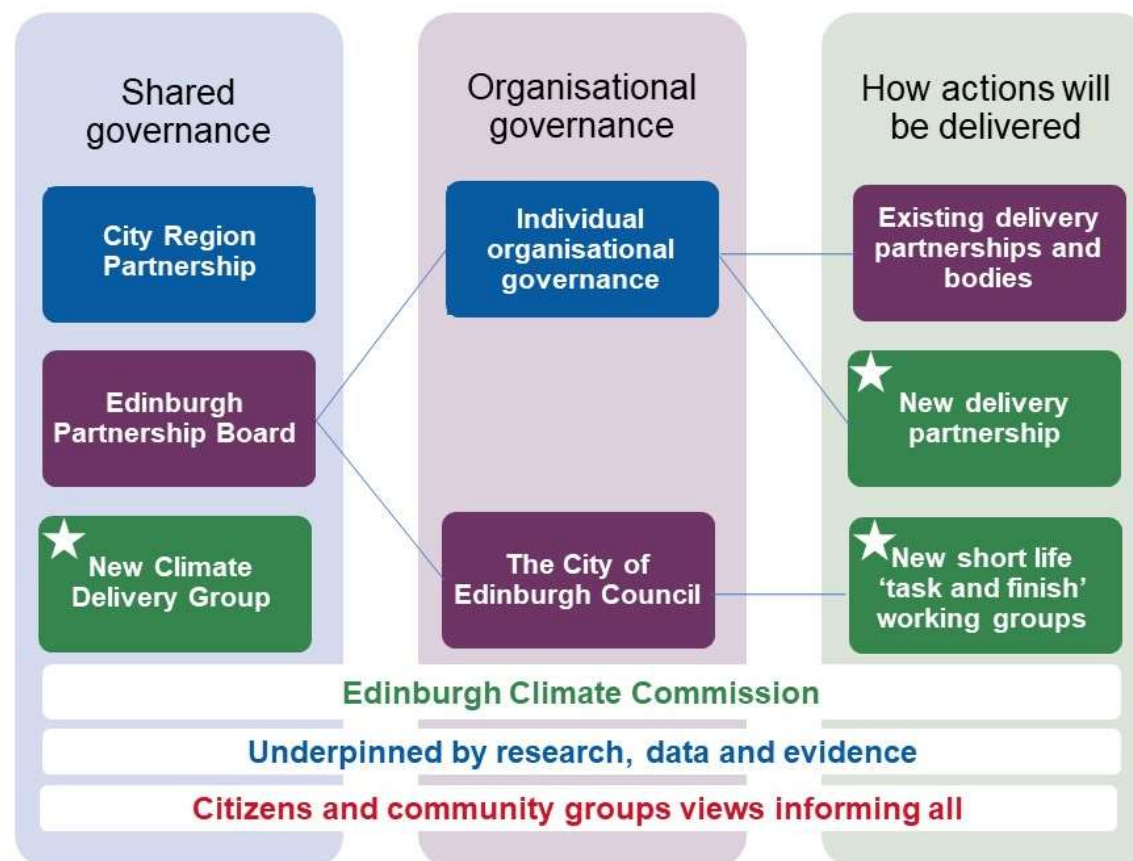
Shared governance

City Region Partnership

Edinburgh Partnership Board

New Climate Delivery Group

Organisational governance

Individual organisational governance

The City of Edinburgh Council

How actions will be delivered

Existing delivery partnerships and bodies

New delivery partnership

New short life 'task and finish' working groups

Edinburgh Climate Commission

Underpinned by research, data and evidence

Citizens and community groups views informing all